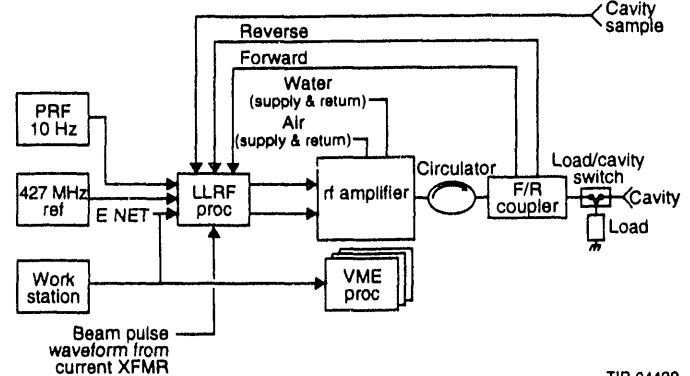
Cavity sample

Reverse

Forward

Water (supply & return)

Air (supply & return)

PRF 10 Hz

427 MHz ref

E NET

LLRF proc

rf amplifier

Circulator

F/R coupler

Load/cavity switch

Cavity

Load

Work station

VME proc

Beam pulse waveform from current XFMR

TIP 04499